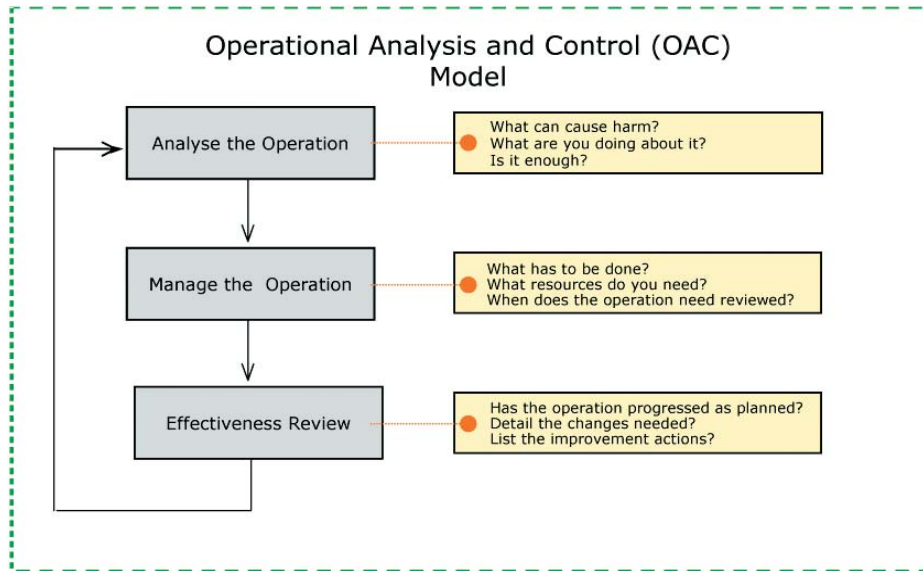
Operational Analysis and Control (OAC) Model

Analyse the Operation

What can cause harm?
What are you doing about it?
Is it enough?

Manage the Operation

What has to be done?
What resources do you need?
When does the operation need reviewed?

Effectiveness Review

Has the operation progressed as planned?
Detail the changes needed?
List the improvement actions?